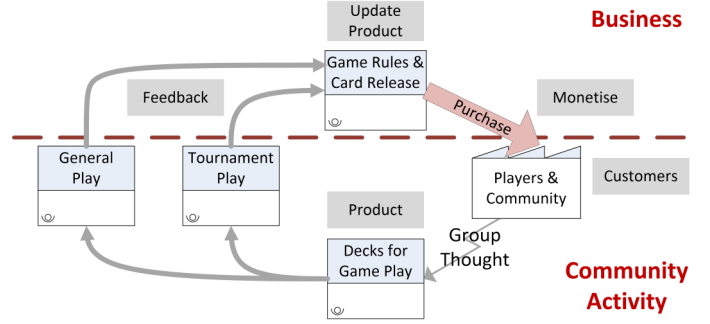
Update Product

Business

Game Rules & Card Release

Feedback

Purchase

Monetise

General Play

Tournament Play

Players & Community

Customers

Product

Group Thought

Decks for Game Play

Community Activity